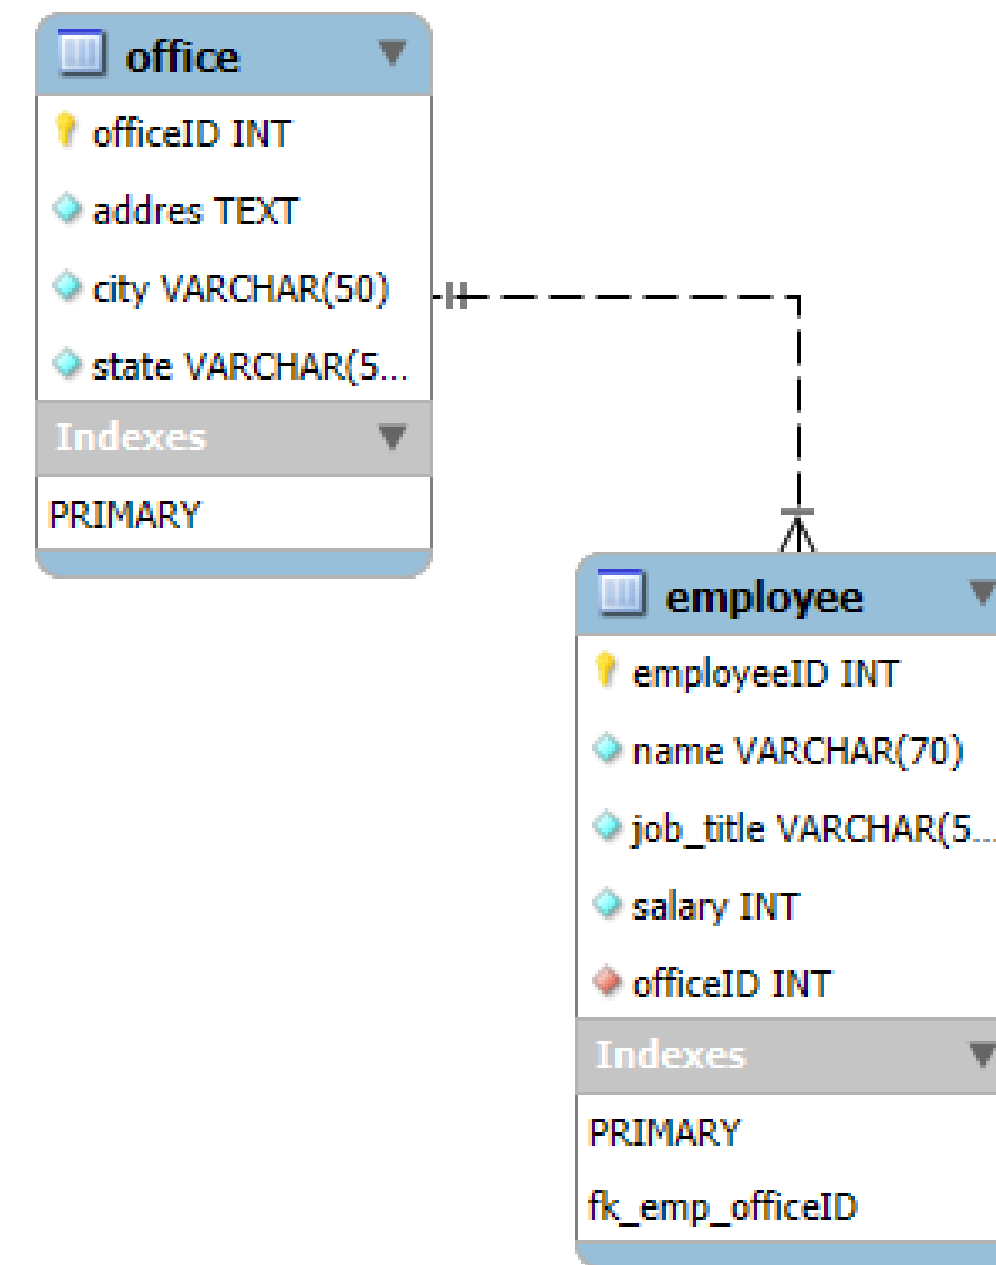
office

officeID INT

addres TEXT

city VARCHAR(50)

state VARCHAR(5...

Indexes

PRIMARY

employee

employeeID INT

name VARCHAR(70)

job_title VARCHAR(5...

salary INT

officeID INT

Indexes

PRIMARY

fk_emp_officeID